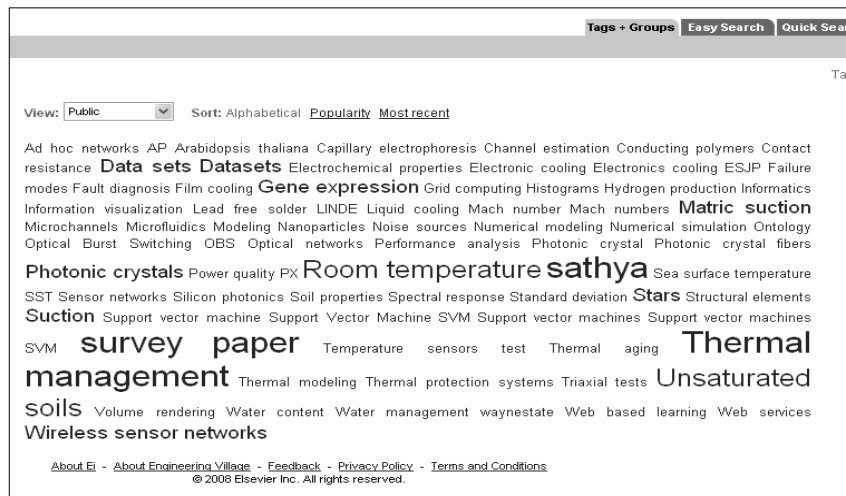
Tags + Groups | Easy Search | Quick Sear

Ta

View: Public Sort: Alphabetical Popularity Most recent

Ad hoc networks AP Arabidopsis thaliana Capillary electrophoresis Channel estimation Conducting polymers Contact resistance Data sets Datasets Electrochemical properties Electronic cooling Electronics cooling ESJP Failure modes Fault diagnosis Film cooling Gene expression Grid computing Histograms Hydrogen production Informatics Information visualization Lead free solder LINDE Liquid cooling Mach number Mach numbers Matric suction Microchannels Microfluidics Modeling Nanoparticles Noise sources Numerical modeling Numerical simulation Ontology Optical Burst Switching OBS Optical networks Performance analysis Photonic crystal Photonic crystal fibers Photonic crystals Power quality PX Room temperature sathya Sea surface temperature SST Sensor networks Silicon photonics Soil properties Spectral response Standard deviation Stars Structural elements Suction Support vector machine Support Vector Machine SVM Support vector machines Support vector machines SVM survey paper Temperature sensors test Thermal aging Thermal management Thermal modeling Thermal protection systems Triaxial tests Unsaturated soils Volume rendering Water content Water management waynestate Web based learning Web services Wireless sensor networks

About Ei - About Engineering Village - Feedback - Privacy Policy - Terms and Conditions
© 2008 Elsevier Inc. All rights reserved.